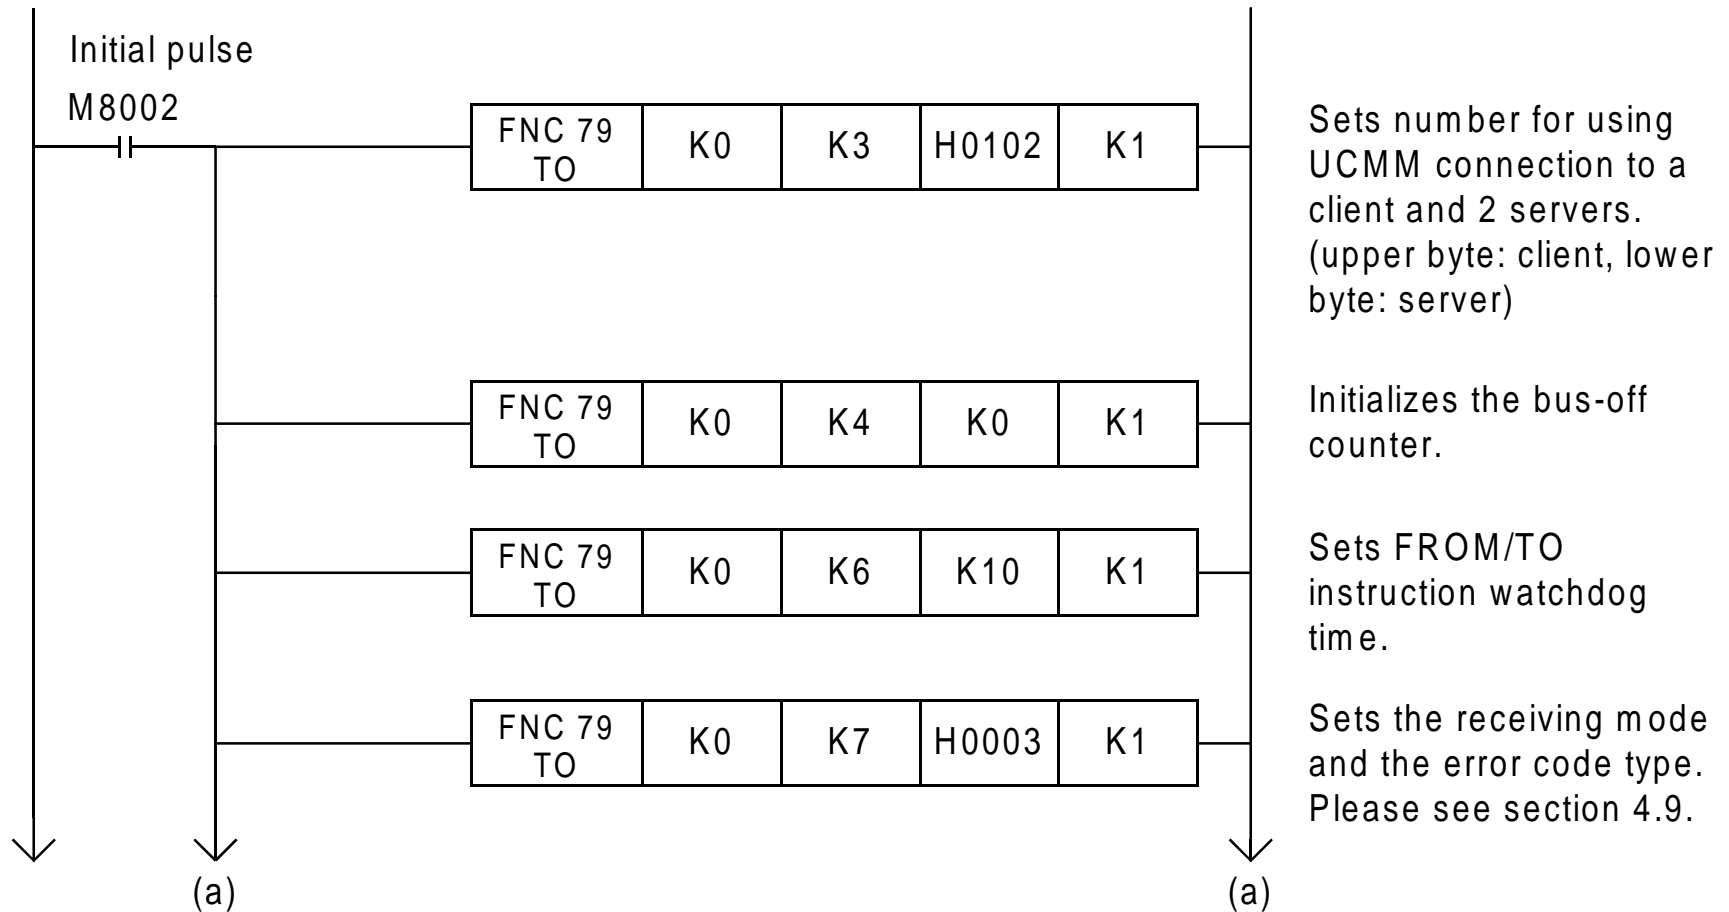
Initial pulse
M8002

| FNC 79 TO | K0 | K3 | H0102 | K1 |
|---|---|---|---|---|

Sets number for using UCMM connection to a client and 2 servers. (upper byte: client, lower byte: server)

| FNC 79 TO | K0 | K4 | K0 | K1 |
|---|---|---|---|---|

Initializes the bus-off counter.

| FNC 79 TO | K0 | K6 | K10 | K1 |
|---|---|---|---|---|

Sets FROM/TO instruction watchdog time.

| FNC 79 TO | K0 | K7 | H0003 | K1 |
|---|---|---|---|---|

Sets the receiving mode and the error code type. Please see section 4.9.

(a)

(a)